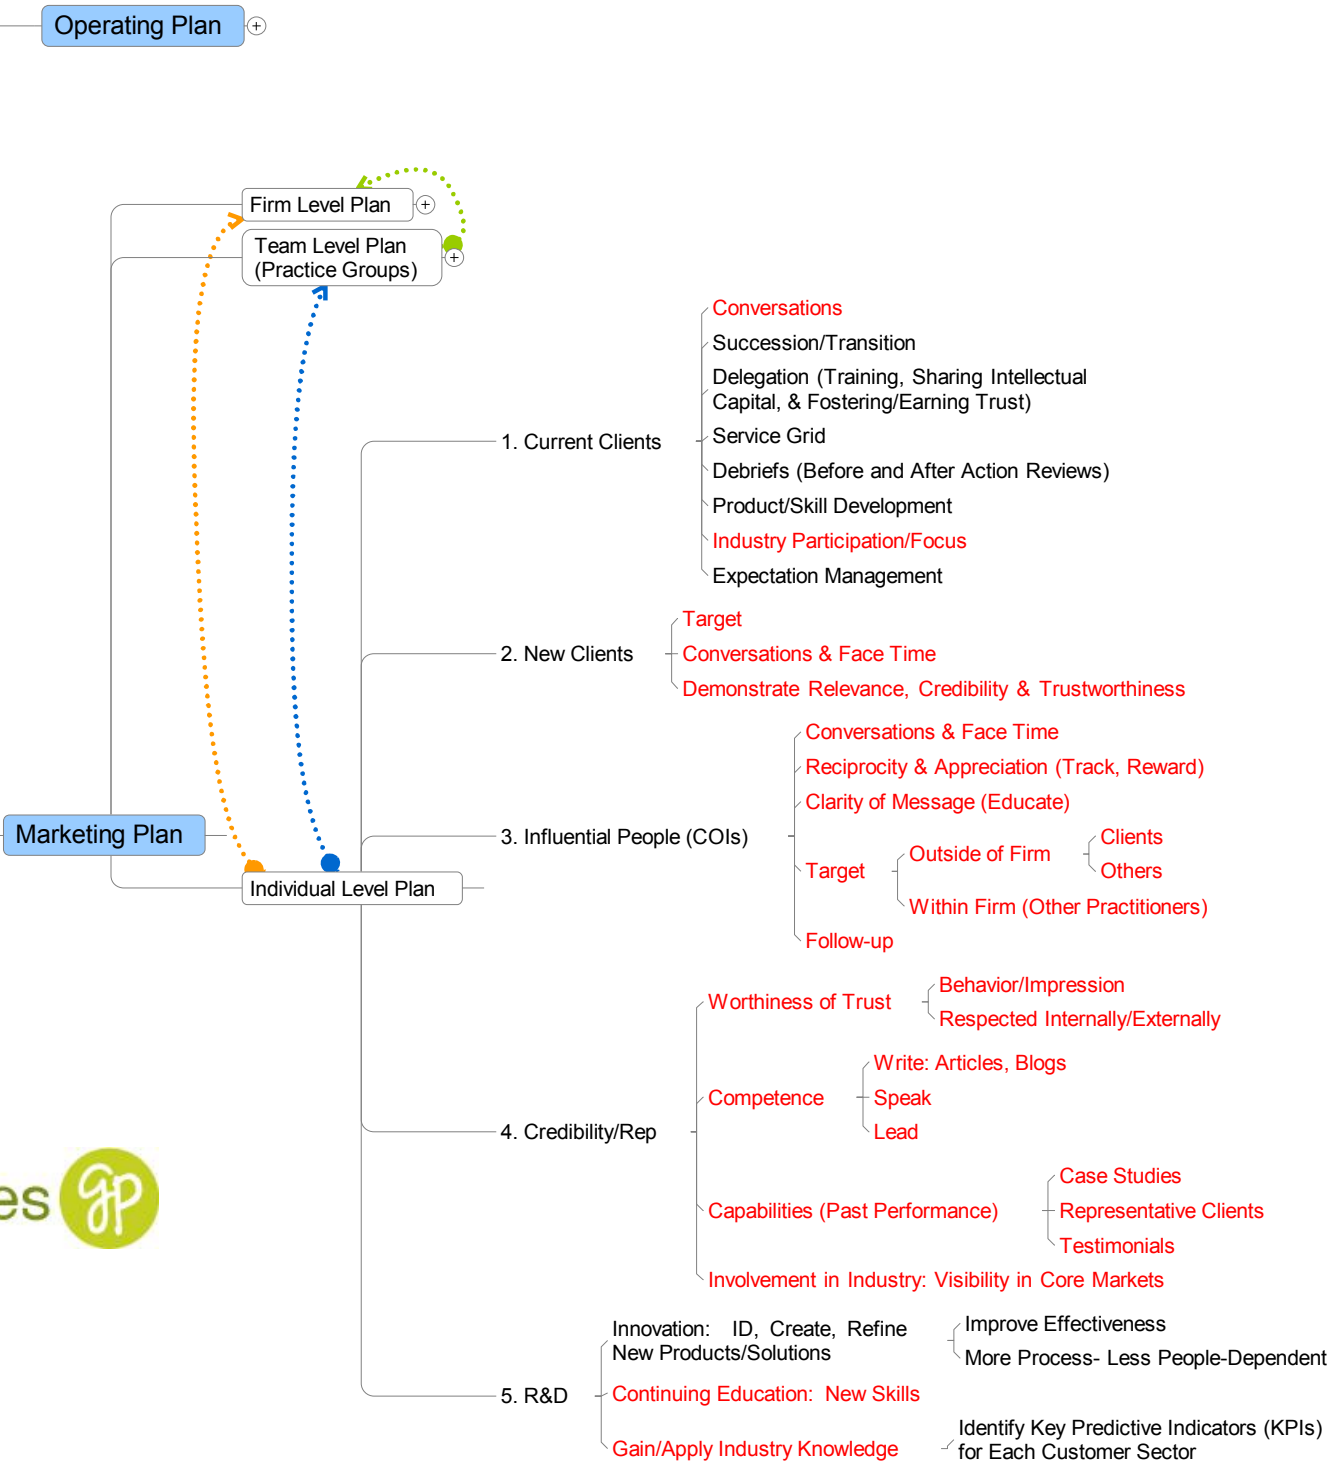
Operating Plan

Firm Level Plan

Team Level Plan (Practice Groups)

Marketing Plan

Individual Level Plan

1. Current Clients

Conversations

Succession/Transition

Delegation (Training, Sharing Intellectual Capital, & Fostering/Earning Trust)

Service Grid

Debriefs (Before and After Action Reviews)

Product/Skill Development

Industry Participation/Focus

Expectation Management

2. New Clients

Target

Conversations & Face Time

Demonstrate Relevance, Credibility & Trustworthiness

3. Influential People (COIs)

Conversations & Face Time

Reciprocity & Appreciation (Track, Reward)

Clarity of Message (Educate)

Target

Outside of Firm

Clients

Others

Within Firm (Other Practitioners)

Follow-up

4. Credibility/Rep

Worthiness of Trust

Behavior/Impression

Respected Internally/Externally

Competence

Write: Articles, Blogs

Speak

Lead

Capabilities (Past Performance)

Case Studies

Representative Clients

Testimonials

Involvement in Industry: Visibility in Core Markets

5. R&D

Innovation: ID, Create, Refine New Products/Solutions

Improve Effectiveness

More Process- Less People-Dependent

Continuing Education: New Skills

Gain/Apply Industry Knowledge

Identify Key Predictive Indicators (KPIs) for Each Customer Sector

es GP